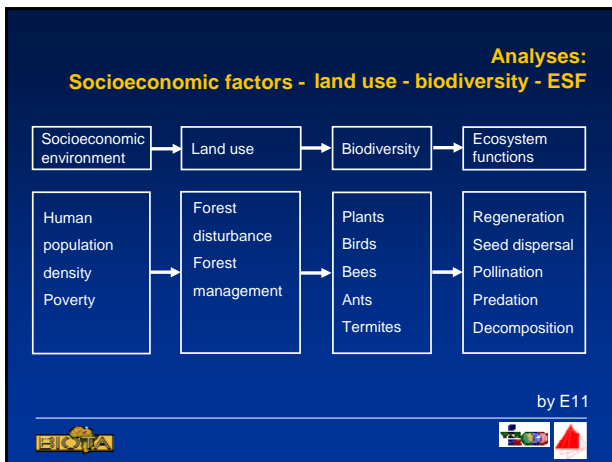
Analyses:
Socioeconomic factors - land use - biodiversity - ESF

Socioeconomic environment

Land use

Biodiversity

Ecosystem functions

Human population density
Poverty

Forest disturbance
Forest management

Plants
Birds
Bees
Ants
Termites

Regeneration
Seed dispersal
Pollination
Predation
Decomposition

by E11

BIOTA